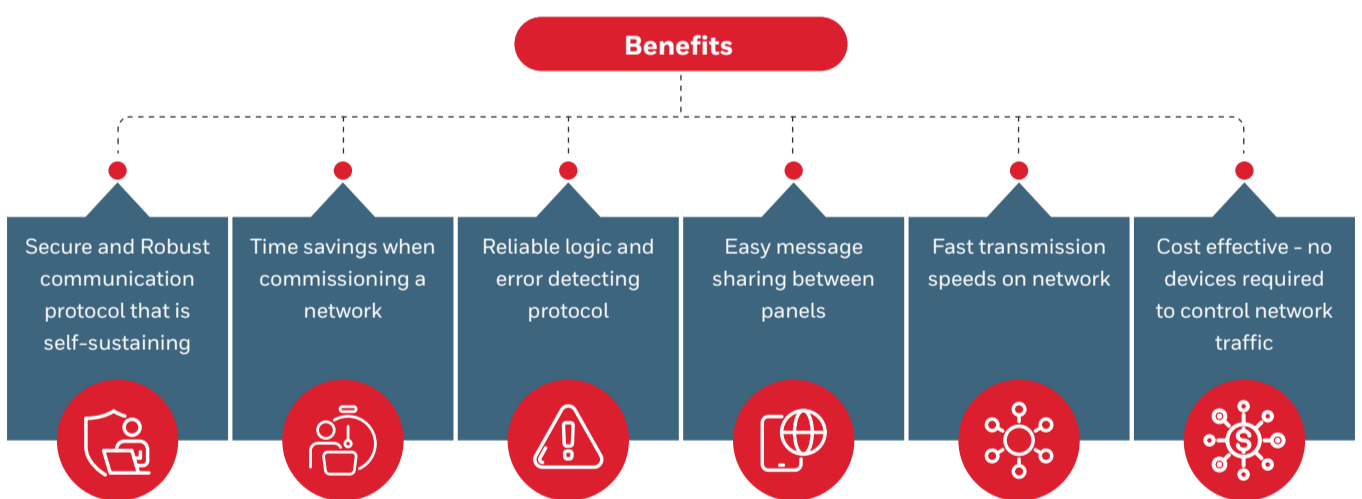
Benefits

Secure and Robust communication protocol that is self-sustaining

Time savings when commissioning a network

Reliable logic and error detecting protocol

Easy message sharing between panels

Fast transmission speeds on network

Cost effective - no devices required to control network traffic